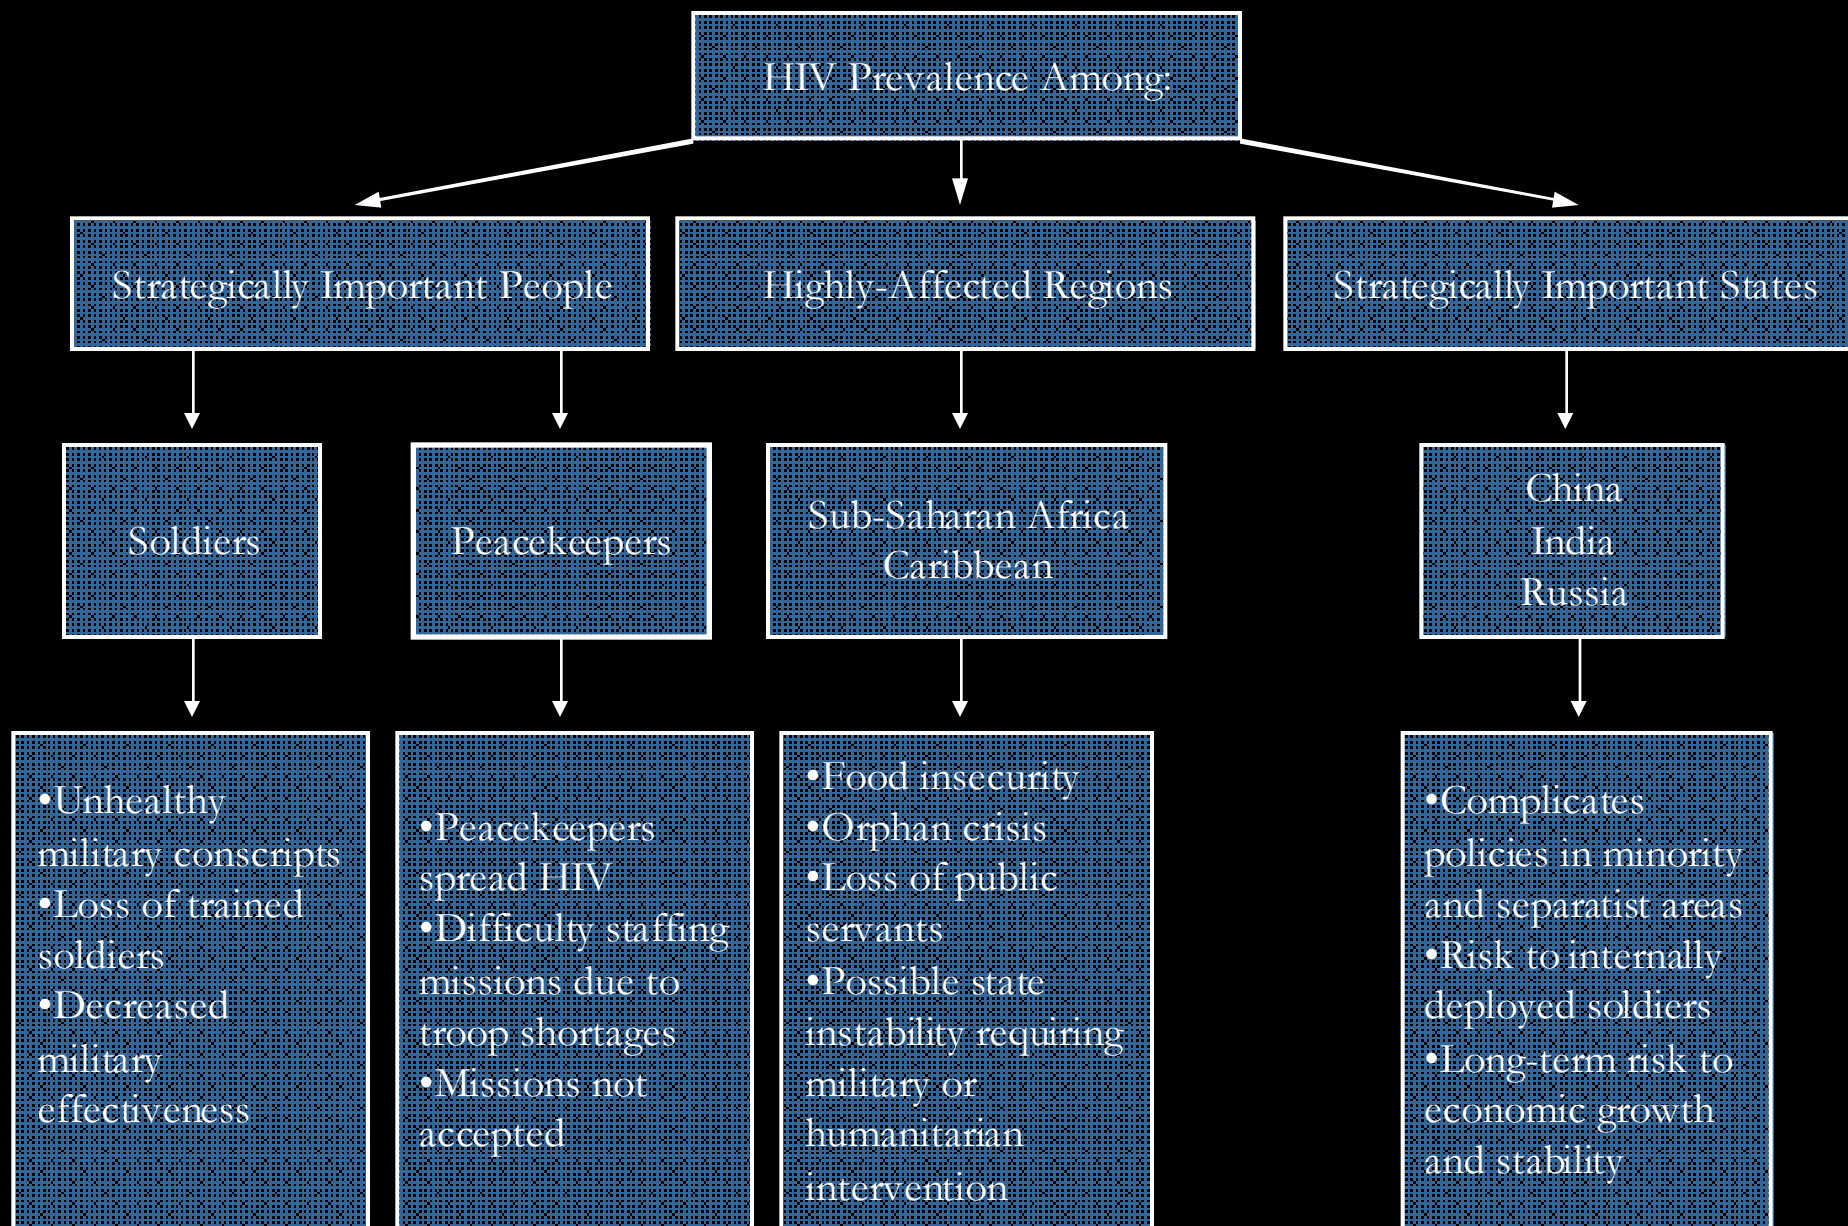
HIV Prevalence Among:

Strategically Important People

Highly-Affected Regions

Strategically Important States

Soldiers

Peacekeepers

Sub-Saharan Africa
Caribbean

China
India
Russia

•Unhealthy military conscripts
•Loss of trained soldiers
•Decreased military effectiveness

•Peacekeepers spread HIV
•Difficulty staffing missions due to troop shortages
•Missions not accepted

•Food insecurity
•Orphan crisis
•Loss of public servants
•Possible state instability requiring military or humanitarian intervention

•Complicates policies in minority and separatist areas
•Risk to internally deployed soldiers
•Long-term risk to economic growth and stability